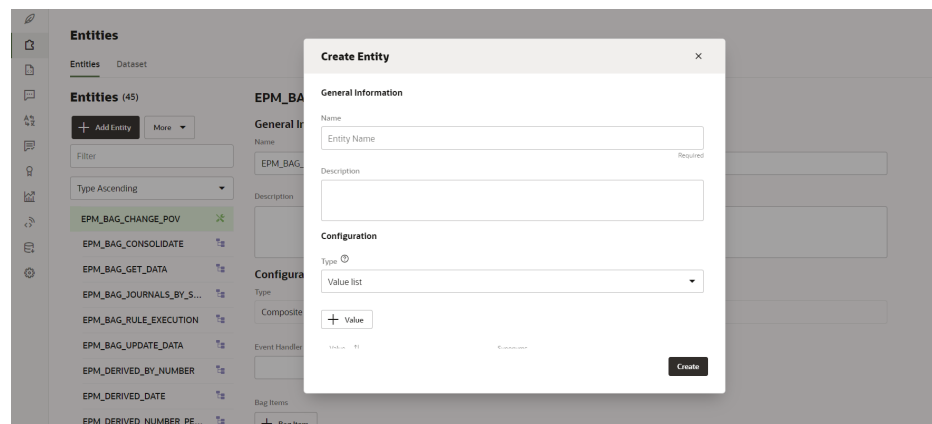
Entities

Entities Dataset

Entities (45)

+ Add Entity More ▾

Filter

Type Ascending

EPM_BAG_CHANGE_POV

EPM_BAG_CONSOLIDATE

EPM_BAG_GET_DATA

EPM_BAG_JOURNALS_BY_S...

EPM_BAG_RULE_EXECUTION

EPM_BAG_UPDATE_DATA

EPM_DERIVED_BY_NUMBER

EPM_DERIVED_DATE

EPM_DERIVED_NUMBER_PE...

EPM_BA

General In

Name

EPM_BAG_

Description

Configura

Type

Composite

Event Handler

Bag Items

+ Bag Item

Create Entity ×

General Information

Name

Entity Name

Required

Description

Configuration

Type

Value list

+ Value

Value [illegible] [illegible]

Create